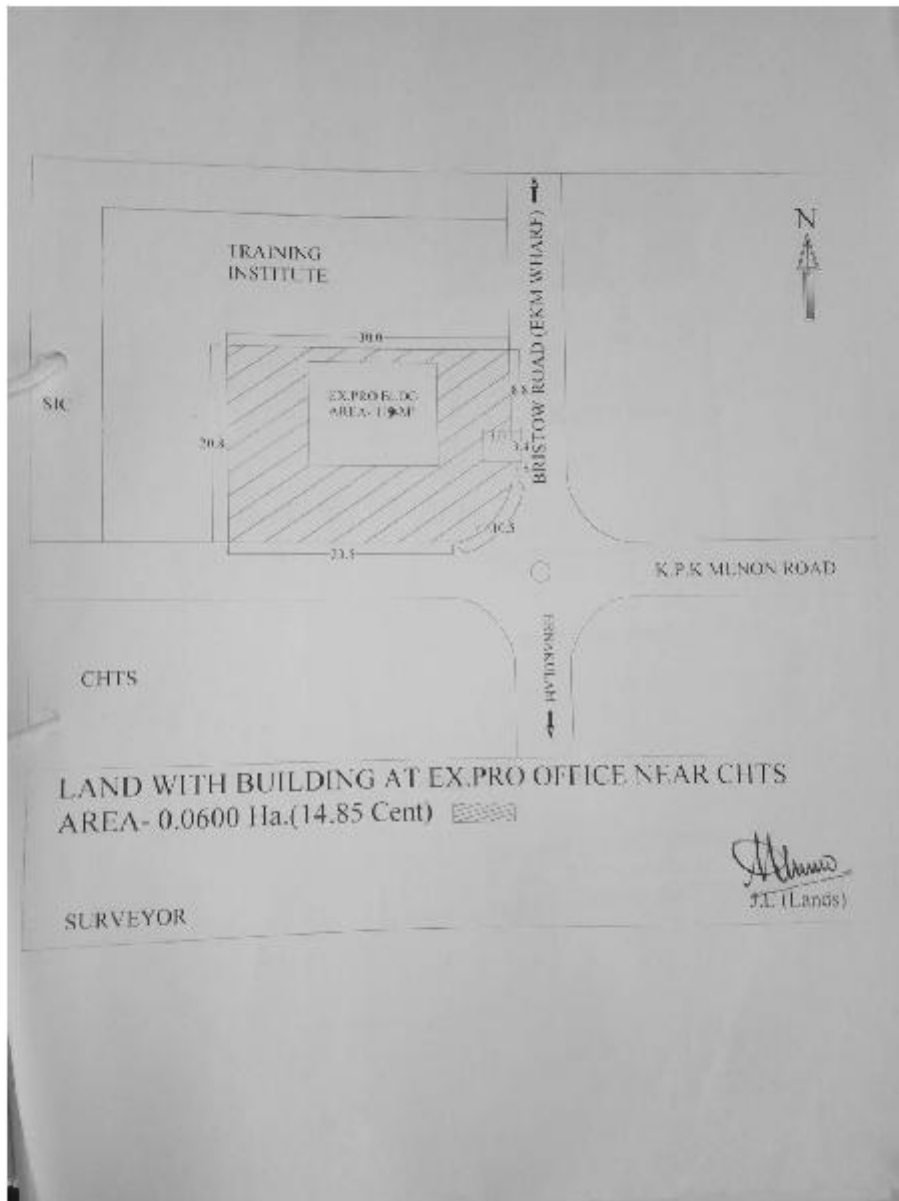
TRAINING INSTITUTE

N

30.0

SIC

EX.PRO BLDG AREA- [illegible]

8.8

20.4

3.4

BRISTOW ROAD (EKM WHARF)

10.5

23.5

K.P.K MENON ROAD

ERNAKULAM

CHTS

LAND WITH BUILDING AT EX.PRO OFFICE NEAR CHTS
AREA- 0.0600 Ha.(14.85 Cent)

J.E (Lands)

SURVEYOR